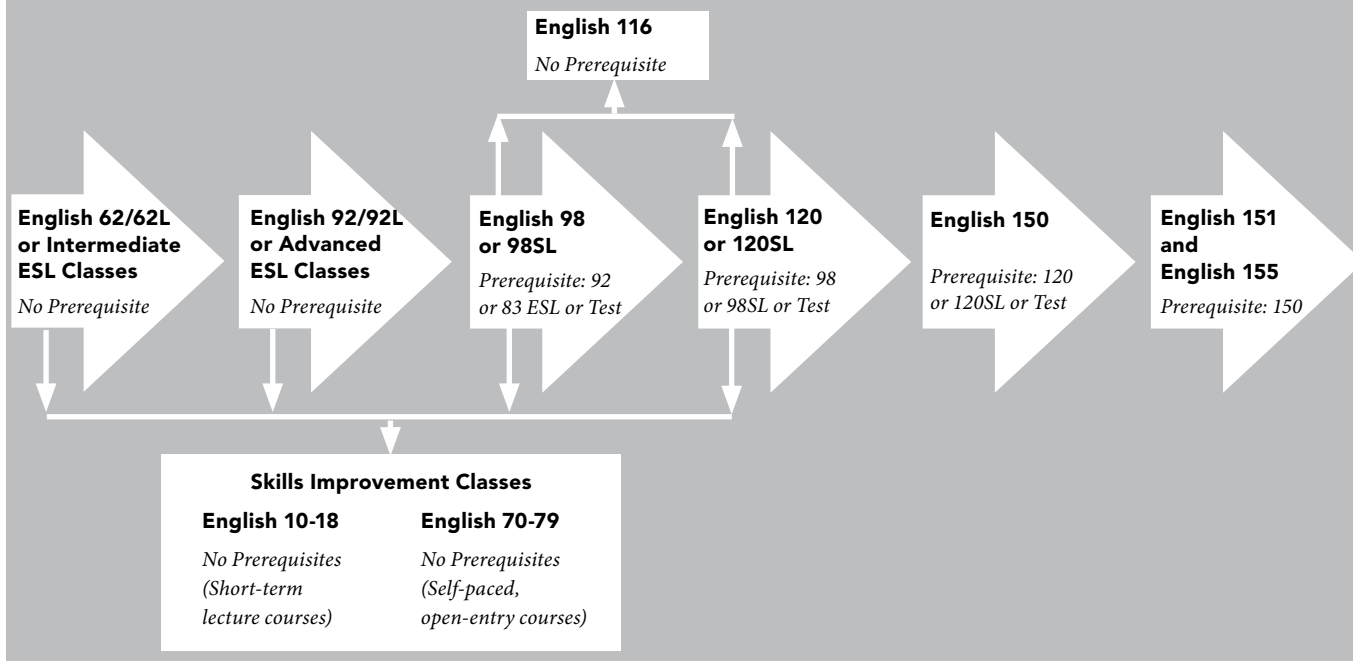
English 116

No Prerequisite

English 62/62L or Intermediate ESL Classes

No Prerequisite

English 92/92L or Advanced ESL Classes

No Prerequisite

English 98 or 98SL

Prerequisite: 92 or 83 ESL or Test

English 120 or 120SL

Prerequisite: 98 or 98SL or Test

English 150

Prerequisite: 120 or 120SL or Test

English 151 and English 155

Prerequisite: 150

Skills Improvement Classes

English 10-18

No Prerequisites (Short-term lecture courses)

English 70-79

No Prerequisites (Self-paced, open-entry courses)